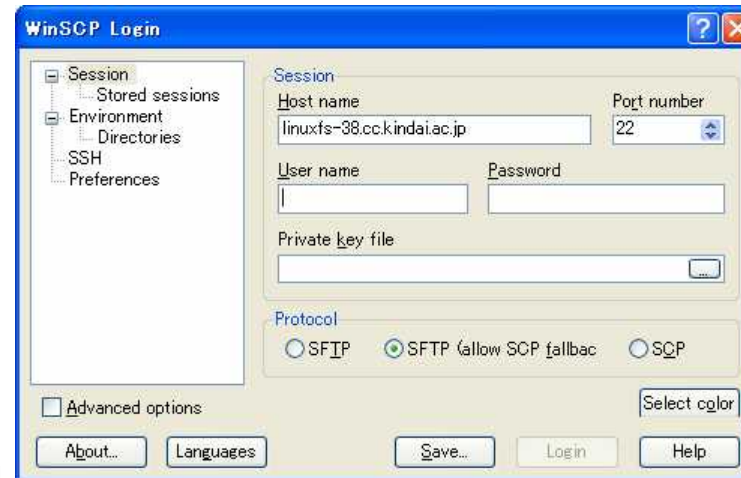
WinSCP Login

Session
Stored sessions
Environment
Directories
SSH
Preferences

Session
Host name
linuxfs-38.cc.kindai.ac.jp
Port number
22
User name
Password
Private key file
...

Protocol
SFTP
SFTP (allow SCP fallbac
SCP

Advanced options
Select color
About...
Languages
Save...
Login
Help